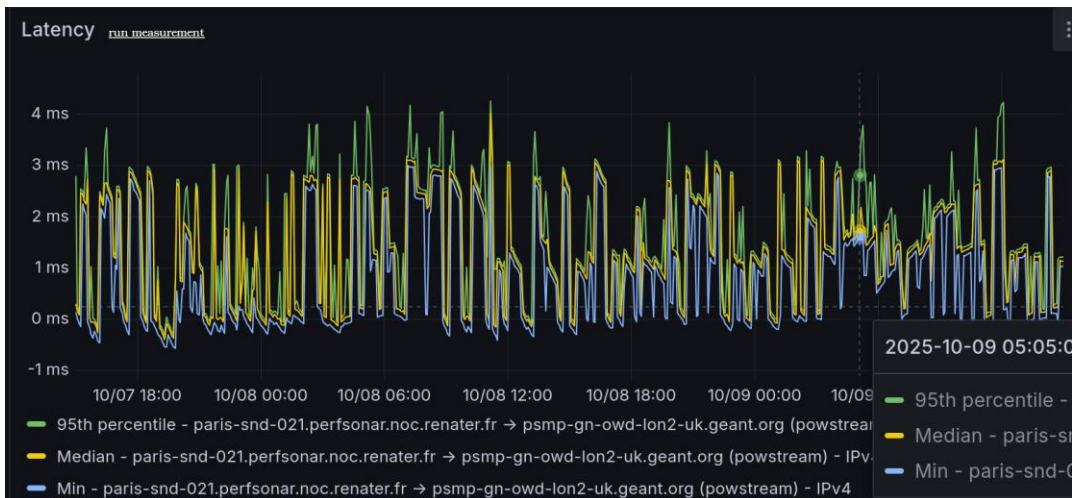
Latency run measurement

4 ms
3 ms
2 ms
1 ms
0 ms
-1 ms

10/07 18:00 10/08 00:00 10/08 06:00 10/08 12:00 10/08 18:00 10/09 00:00 10/09

2025-10-09 05:05:0
95th percentile -
Median - paris-s
Min - paris-snd-

95th percentile - paris-snd-021.perfsonar.noc.renater.fr → psmp-gn-owd-lon2-uk.geant.org (powstream
Median - paris-snd-021.perfsonar.noc.renater.fr → psmp-gn-owd-lon2-uk.geant.org (powstream) - IPv4
Min - paris-snd-021.perfsonar.noc.renater.fr → psmp-gn-owd-lon2-uk.geant.org (powstream) - IPv4